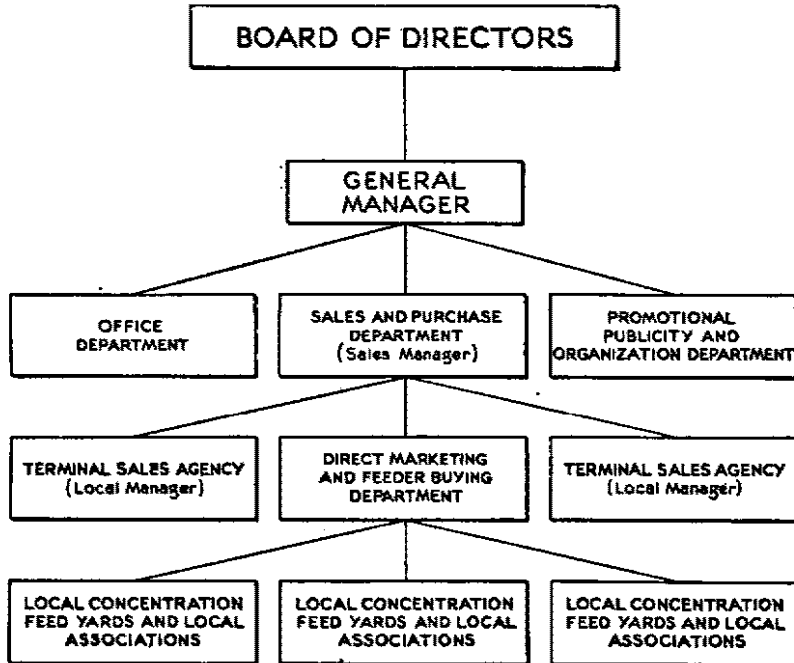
BOARD OF DIRECTORS

GENERAL MANAGER

OFFICE DEPARTMENT

SALES AND PURCHASE DEPARTMENT (Sales Manager)

PROMOTIONAL PUBLICITY AND ORGANIZATION DEPARTMENT

TERMINAL SALES AGENCY (Local Manager)

DIRECT MARKETING AND FEEDER BUYING DEPARTMENT

TERMINAL SALES AGENCY (Local Manager)

LOCAL CONCENTRATION FEED YARDS AND LOCAL ASSOCIATIONS

LOCAL CONCENTRATION FEED YARDS AND LOCAL ASSOCIATIONS

LOCAL CONCENTRATION FEED YARDS AND LOCAL ASSOCIATIONS